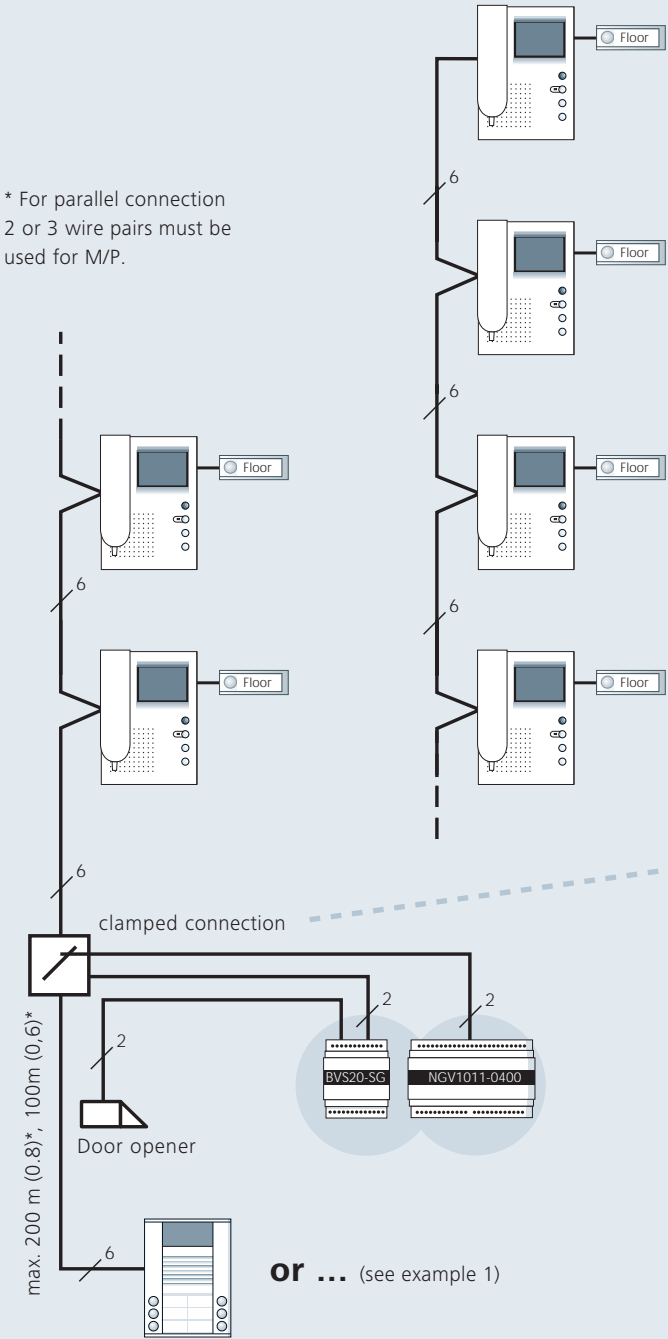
Floor

* For parallel connection 2 or 3 wire pairs must be used for M/P.

6

Floor

6

Floor

Floor

6

6

Floor

Floor

6

clamped connection

2

2

2

BVS20-SG

NGV1011-0400

Door opener

max. 200 m (0.8)*, 100m (0,6)*

6

**or ...** (see example 1)